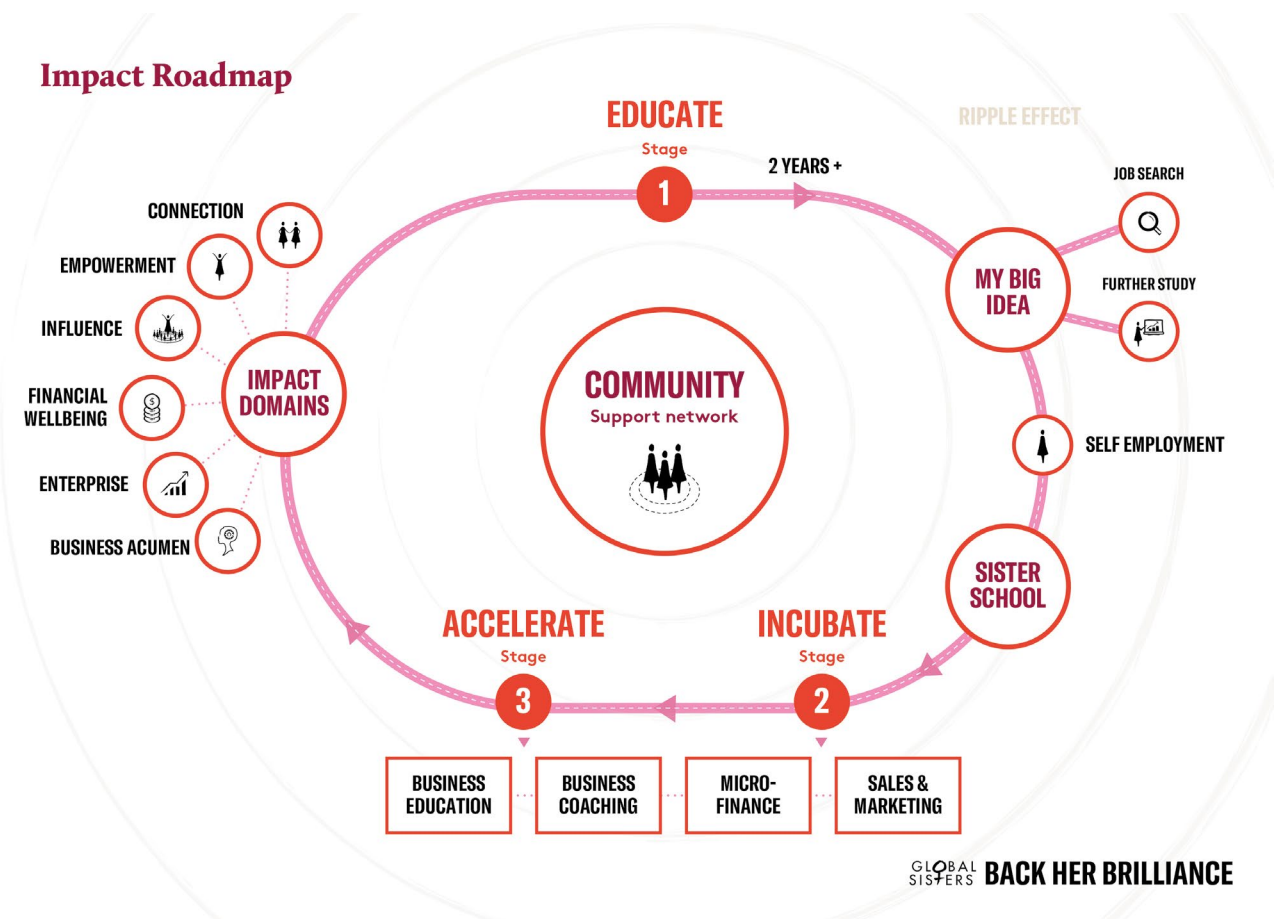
Impact Roadmap

EDUCATE
Stage
1
2 YEARS +

RIPPLE EFFECT

JOB SEARCH

MY BIG IDEA

FURTHER STUDY

CONNECTION

EMPOWERMENT

INFLUENCE

FINANCIAL WELLBEING

ENTERPRISE

BUSINESS ACUMEN

IMPACT DOMAINS

COMMUNITY
Support network

SELF EMPLOYMENT

SISTER SCHOOL

ACCELERATE
Stage
3

INCUBATE
Stage
2

BUSINESS EDUCATION

BUSINESS COACHING

MICRO-FINANCE

SALES & MARKETING

GLOBAL SISTERS BACK HER BRILLIANCE